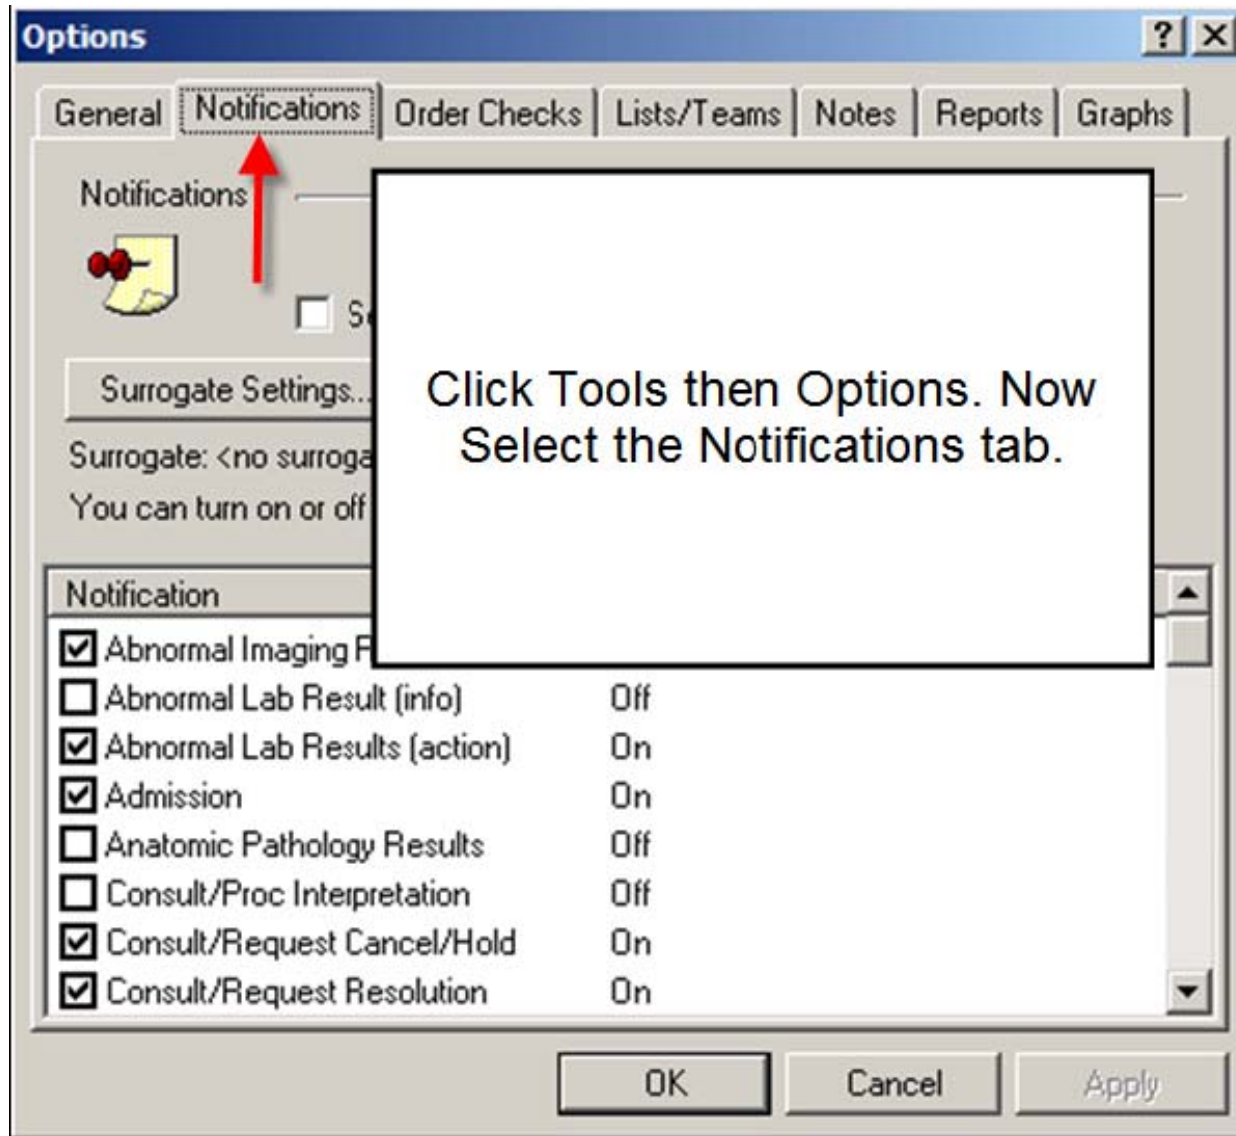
Options

? X

General | Notifications | Order Checks | Lists/Teams | Notes | Reports | Graphs

Notifications

S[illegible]

Surrogate Settings...

Surrogate: <no surroga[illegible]

You can turn on or off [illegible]

Click Tools then Options. Now Select the Notifications tab.

Notification

Abnormal Imaging R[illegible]
Abnormal Lab Result (info) Off
Abnormal Lab Results (action) On
Admission On
Anatomic Pathology Results Off
Consult/Proc Interpretation Off
Consult/Request Cancel/Hold On
Consult/Request Resolution On

OK | Cancel | Apply